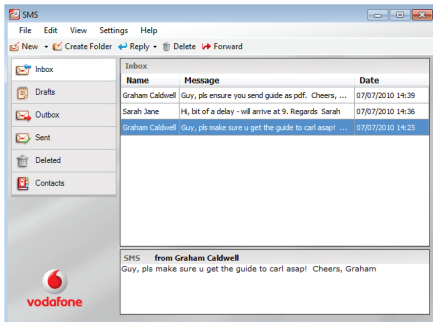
SMS

File Edit View Settings Help

New Create Folder Reply Delete Forward

Inbox
Drafts
Outbox
Sent
Deleted
Contacts

vodafone

Inbox

| Name | Message | Date |
|---|---|---|
| Graham Caldwell | Guy, pls ensure you send guide as pdf. Cheers, ... | 07/07/2010 14:39 |
| Sarah Jane | Hi, bit of a delay - will arrive at 9. Regards Sarah | 07/07/2010 14:36 |
| Graham Caldwell | Guy, pls make sure u get the guide to carl asap! ... | 07/07/2010 14:25 |

SMS from Graham Caldwell
Guy, pls make sure u get the guide to carl asap! Cheers, Graham